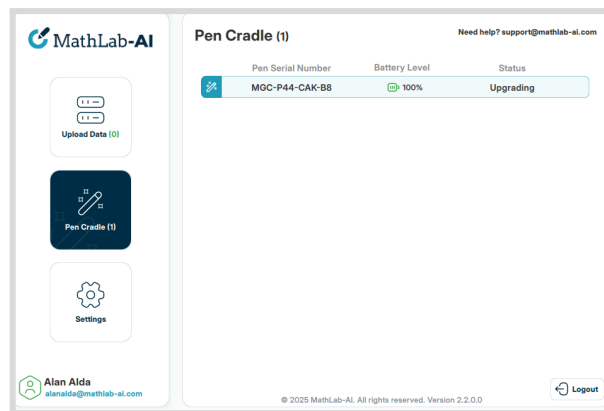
MathLab-AI

Upload Data (0)

Pen Cradle (1)

Settings

Alan Alda
alanalda@mathlab-ai.com

Pen Cradle (1)

Need help? support@mathlab-ai.com

| Pen Serial Number | Battery Level | Status |
|---|---|---|
| MGC-P44-CAK-B8 | 100% | Upgrading |

© 2025 MathLab-AI. All rights reserved. Version 2.2.0.0

Logout